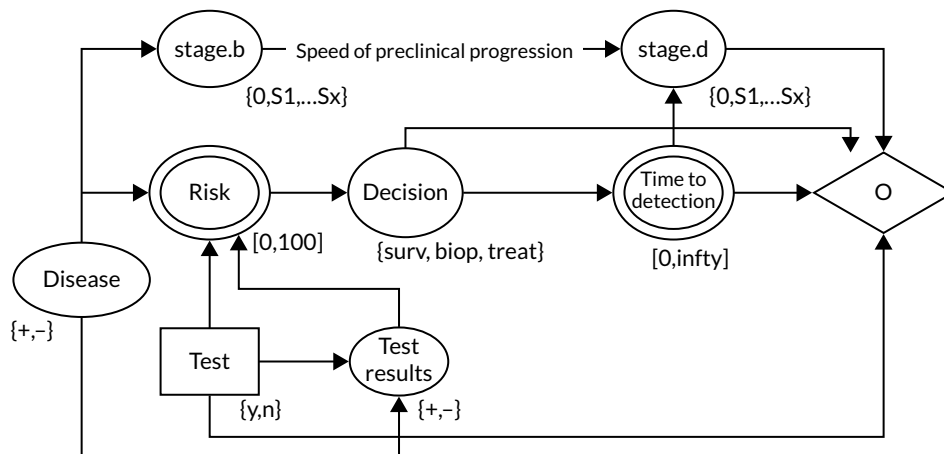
stage.b

Speed of preclinical progression

stage.d

{0,S1,…Sx}

{0,S1,…Sx}

Risk

Decision

Time to detection

O

[0,100]

{surv, biop, treat}

[0,infty]

Disease

{+,–}

Test

Test results

{y,n}

{+,–}